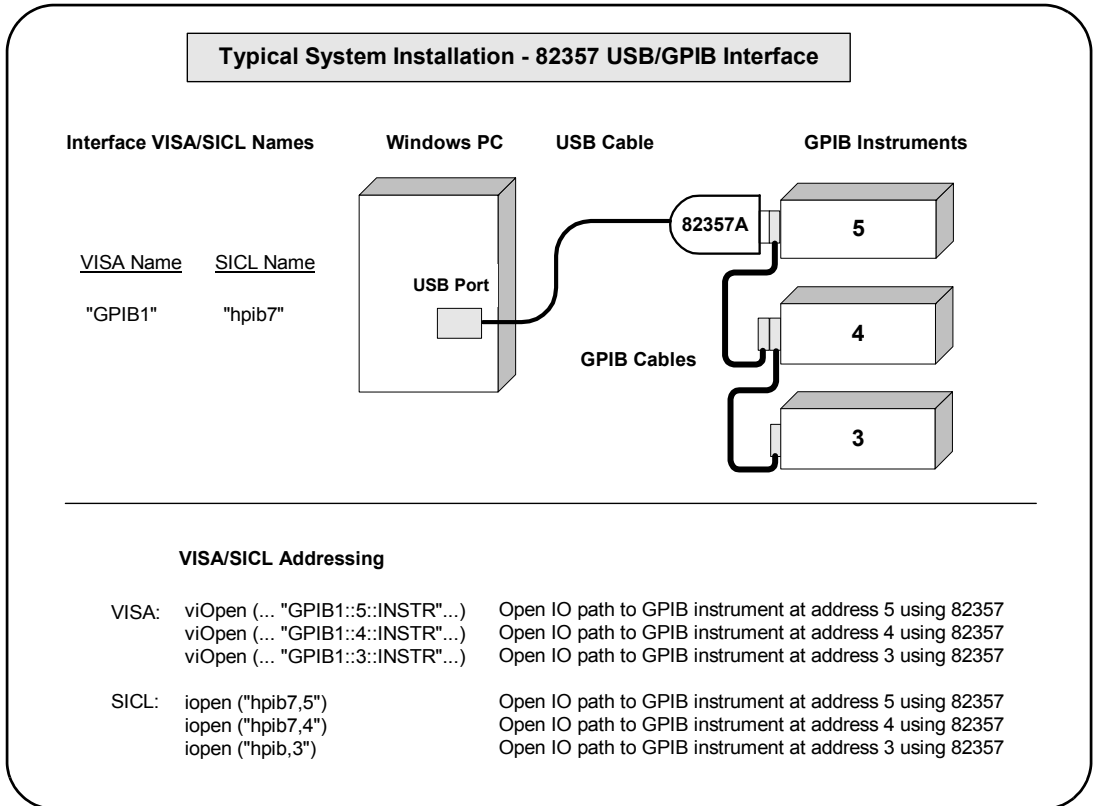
Typical System Installation - 82357 USB/GPIB Interface

Interface VISA/SICL Names

Windows PC

USB Cable

GPIB Instruments

82357A

5

VISA Name

SICL Name

"GPIB1"

"hpib7"

USB Port

4

GPIB Cables

3

VISA/SICL Addressing

VISA: viOpen (... "GPIB1::5::INSTR"...) Open IO path to GPIB instrument at address 5 using 82357
viOpen (... "GPIB1::4::INSTR"...) Open IO path to GPIB instrument at address 4 using 82357
viOpen (... "GPIB1::3::INSTR"...) Open IO path to GPIB instrument at address 3 using 82357

SICL: iopen ("hpib7,5") Open IO path to GPIB instrument at address 5 using 82357
iopen ("hpib7,4") Open IO path to GPIB instrument at address 4 using 82357
iopen ("hpib,3") Open IO path to GPIB instrument at address 3 using 82357